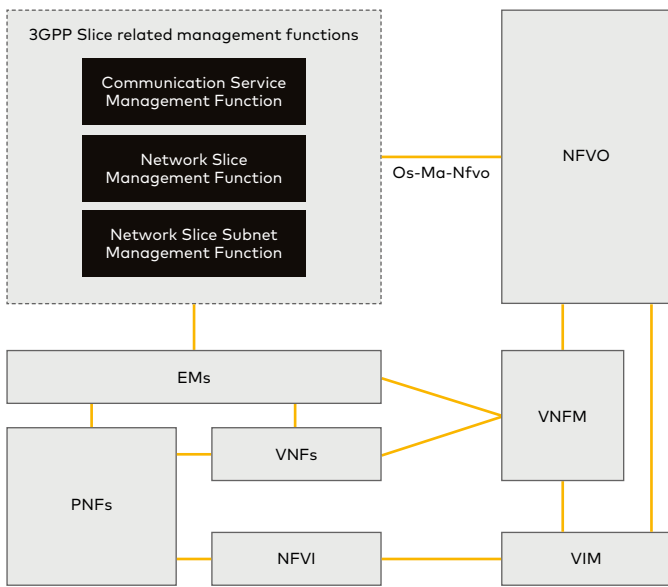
3GPP Slice related management functions

Communication Service Management Function

Network Slice Management Function

Network Slice Subnet Management Function

Os-Ma-Nfvo

NFVO

EMs

VNFM

VNFs

PNFs

NFVI

VIM